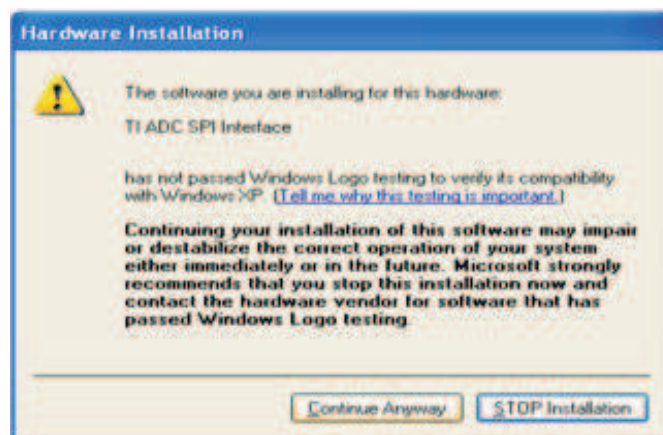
Hardware Installation

The software you are installing for this hardware:

TI ADC SPI Interface

has not passed Windows Logo testing to verify its compatibility with Windows XP. (Tell me why this testing is important.)

Continuing your installation of this software may impair or destabilize the correct operation of your system either immediately or in the future. Microsoft strongly recommends that you stop this installation now and contact the hardware vendor for software that has passed Windows Logo testing.

Continue Anyway

STOP Installation